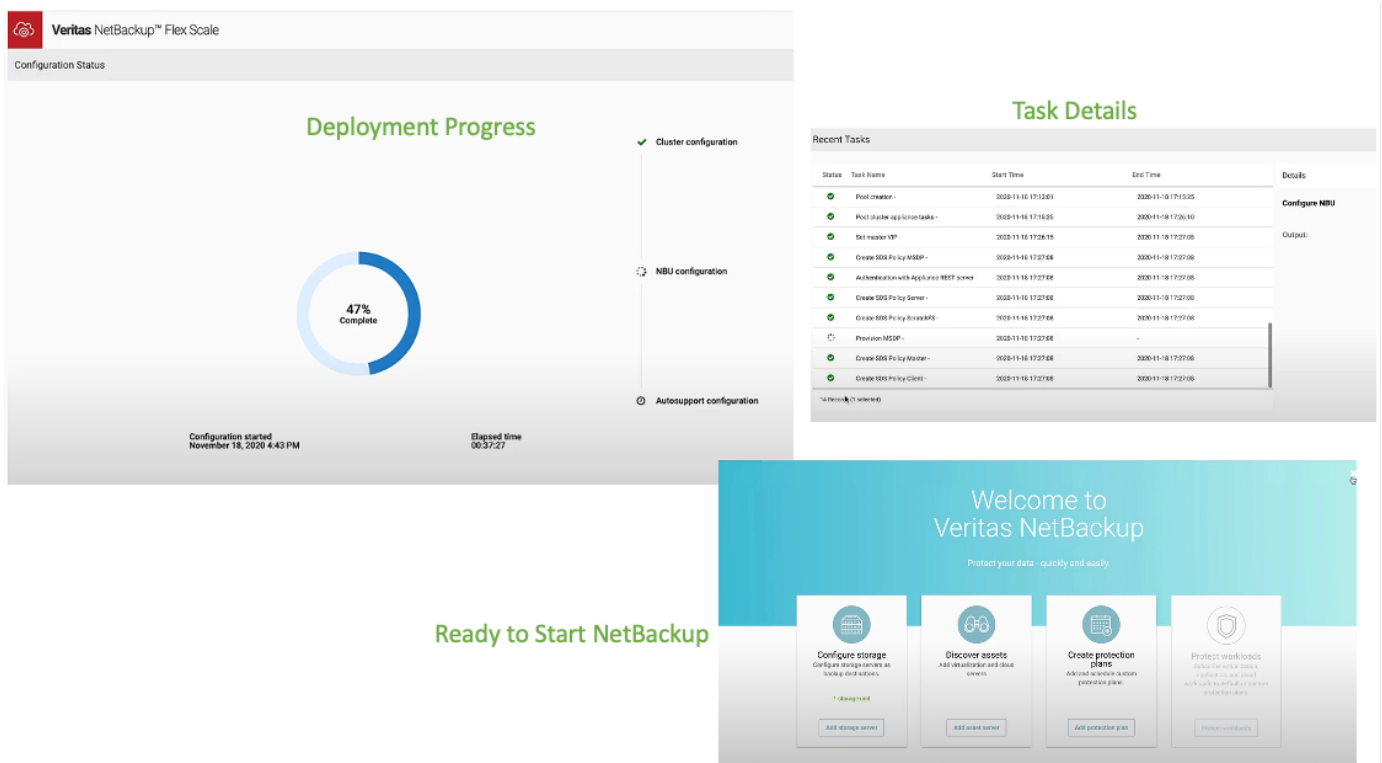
Veritas NetBackup™ Flex Scale

Configuration Status

Deployment Progress

Cluster configuration

47%
Complete

NBU configuration

Autosupport configuration

Configuration started
November 18, 2020 4:43 PM

Elapsed time
00:37:27

Task Details

Recent Tasks

| Status | Task Name | Start Time | End Time |
|---|---|---|---|
| | Pool creation - | 2020-11-18 17:12:01 | 2020-11-18 17:15:25 |
| | Post cluster appliance tasks - | 2020-11-18 17:15:25 | 2020-11-18 17:26:10 |
| | Set master VIP - | 2020-11-18 17:26:15 | 2020-11-18 17:27:08 |
| | Create SDS Policy MSDP - | 2020-11-18 17:27:08 | 2020-11-18 17:27:08 |
| | Authentication with Appliance REST server | 2020-11-18 17:27:08 | 2020-11-18 17:27:08 |
| | Create SDS Policy Server - | 2020-11-18 17:27:08 | 2020-11-18 17:27:08 |
| | Create SDS Policy ScratchFS - | 2020-11-18 17:27:08 | 2020-11-18 17:27:08 |
| | Provision MSDP - | 2020-11-18 17:27:08 | - |
| | Create SDS Policy Master - | 2020-11-18 17:27:08 | 2020-11-18 17:27:08 |
| | Create SDS Policy Client - | 2020-11-18 17:27:08 | 2020-11-18 17:27:08 |

14 Records (1 selected)

Details

Configure NBU

Output:

Welcome to
Veritas NetBackup

Protect your data - quickly and easily.

Ready to Start NetBackup

Configure storage
Configure storage servers as backup destinations.
1 configured
Add storage server

Discover assets
Add virtualization and cloud servers.
Add asset server

Create protection plans
Add and schedule custom protection plans.
Add protection plan

Protect workloads
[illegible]
Protect workloads